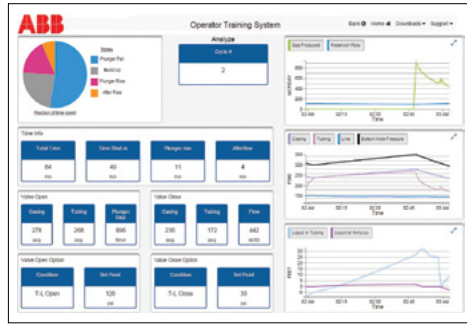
ABB

Operator Training System

Back Home Downloads Support

States

Plunger Fall

Build Up

Plunger Rise

After Flow

Analyze

Cycle #

2

Gas Produced

Reservoir Flow

MCF/DAY

Time

Time Info

Total Time

64

min

Time Shut in

49

min

Plunger rise

11

min

Afterflow

4

min

Casing

Tubing

Line

Bottom Hole Pressure

PSIG

Time

Valve Open

Casing

279

psig

Tubing

268

psig

Plunger Velo

896

ft/min

Valve Close

Casing

236

psig

Tubing

172

psig

Flow

442

mcf/d

Liquid in Tubing

Liquid in Annulus

FEET

Time

Valve Open Option

Condition

T-L Open

Set Point

120

psi

Valve Close Option

Condition

T-L Close

Set Point

30

psi